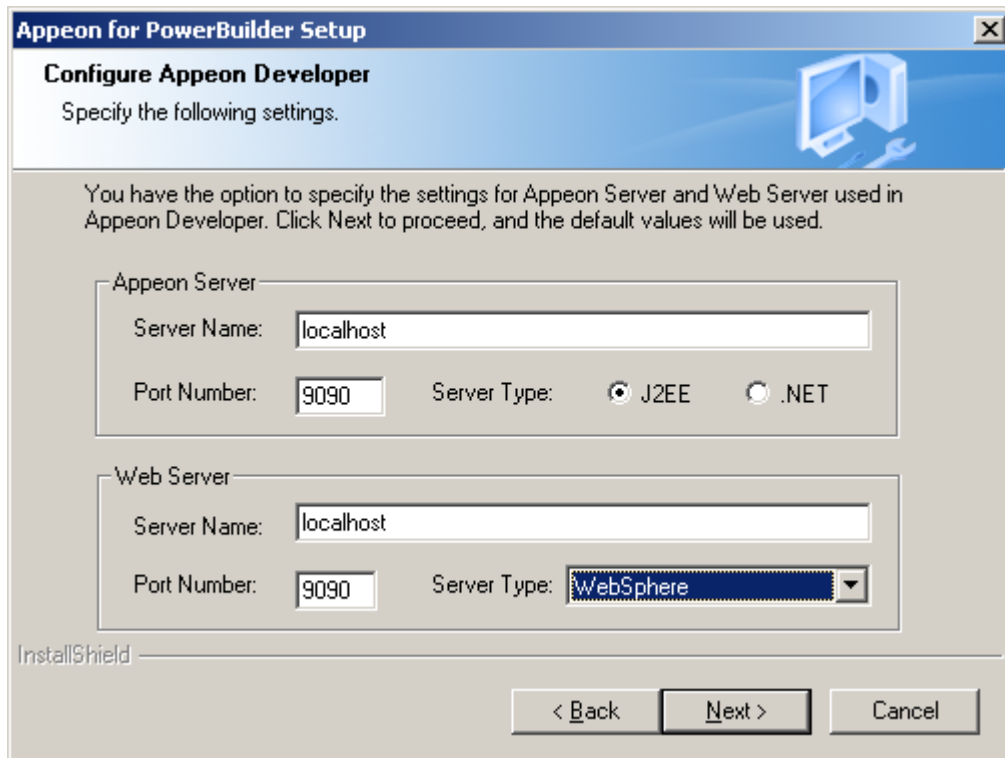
Appeon for PowerBuilder Setup

×

Configure Appeon Developer

Specify the following settings.

You have the option to specify the settings for Appeon Server and Web Server used in Appeon Developer. Click Next to proceed, and the default values will be used.

Appeon Server

Server Name: localhost

Port Number: 9090 Server Type: J2EE .NET

Web Server

Server Name: localhost

Port Number: 9090 Server Type: WebSphere

InstallShield

< Back Next > Cancel